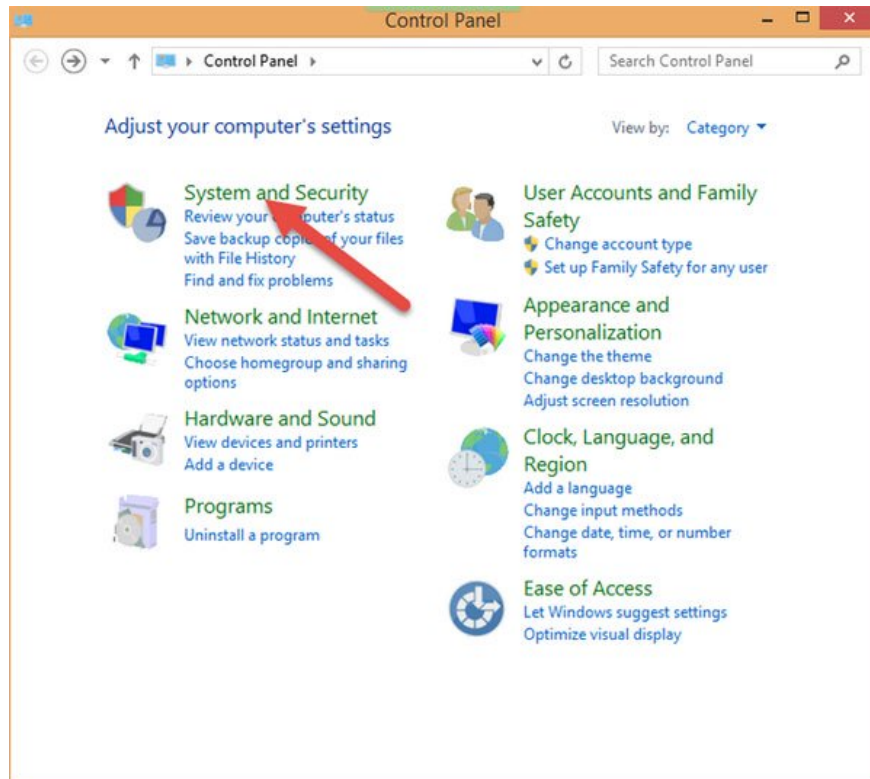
Control Panel

Control Panel

Search Control Panel

Adjust your computer's settings

View by: Category

System and Security
Review your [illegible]puter's status
Save backup copi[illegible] of your files with File History
Find and fix problems

Network and Internet
View network status and tasks
Choose homegroup and sharing options

Hardware and Sound
View devices and printers
Add a device

Programs
Uninstall a program

User Accounts and Family Safety
Change account type
Set up Family Safety for any user

Appearance and Personalization
Change the theme
Change desktop background
Adjust screen resolution

Clock, Language, and Region
Add a language
Change input methods
Change date, time, or number formats

Ease of Access
Let Windows suggest settings
Optimize visual display